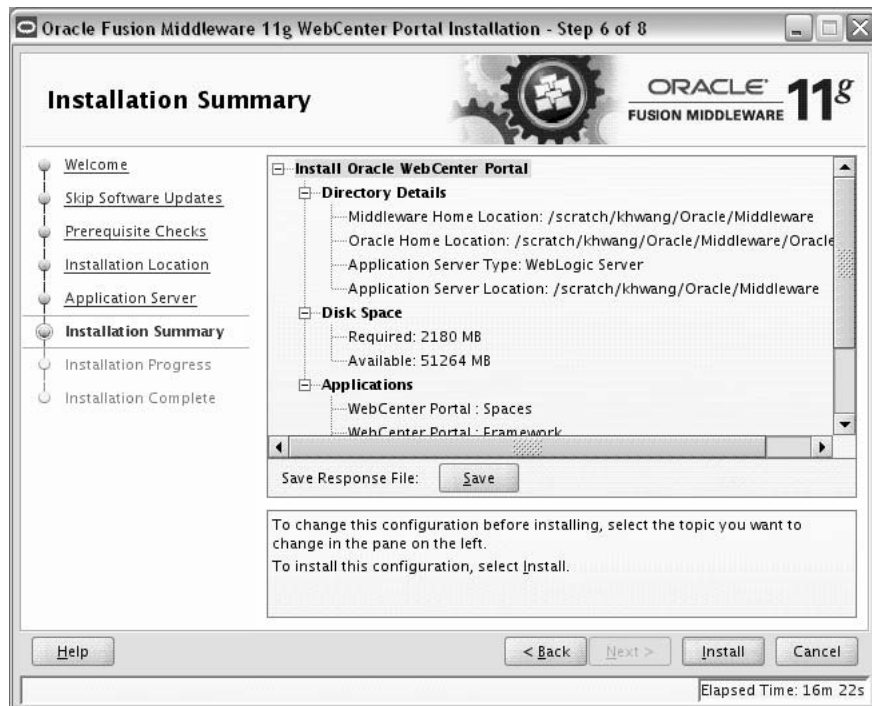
Oracle Fusion Middleware 11g WebCenter Portal Installation - Step 6 of 8

Installation Summary

ORACLE FUSION MIDDLEWARE 11g

Welcome
Skip Software Updates
Prerequisite Checks
Installation Location
Application Server
Installation Summary
Installation Progress
Installation Complete

Install Oracle WebCenter Portal
Directory Details
Middleware Home Location: /scratch/khwang/Oracle/Middleware
Oracle Home Location: /scratch/khwang/Oracle/Middleware/Oracle
Application Server Type: WebLogic Server
Application Server Location: /scratch/khwang/Oracle/Middleware
Disk Space
Required: 2180 MB
Available: 51264 MB
Applications
WebCenter Portal : Spaces
WebCenter Portal : Framework

Save Response File: Save

To change this configuration before installing, select the topic you want to change in the pane on the left.
To install this configuration, select Install.

Help
< Back
Next >
Install
Cancel

Elapsed Time: 16m 22s